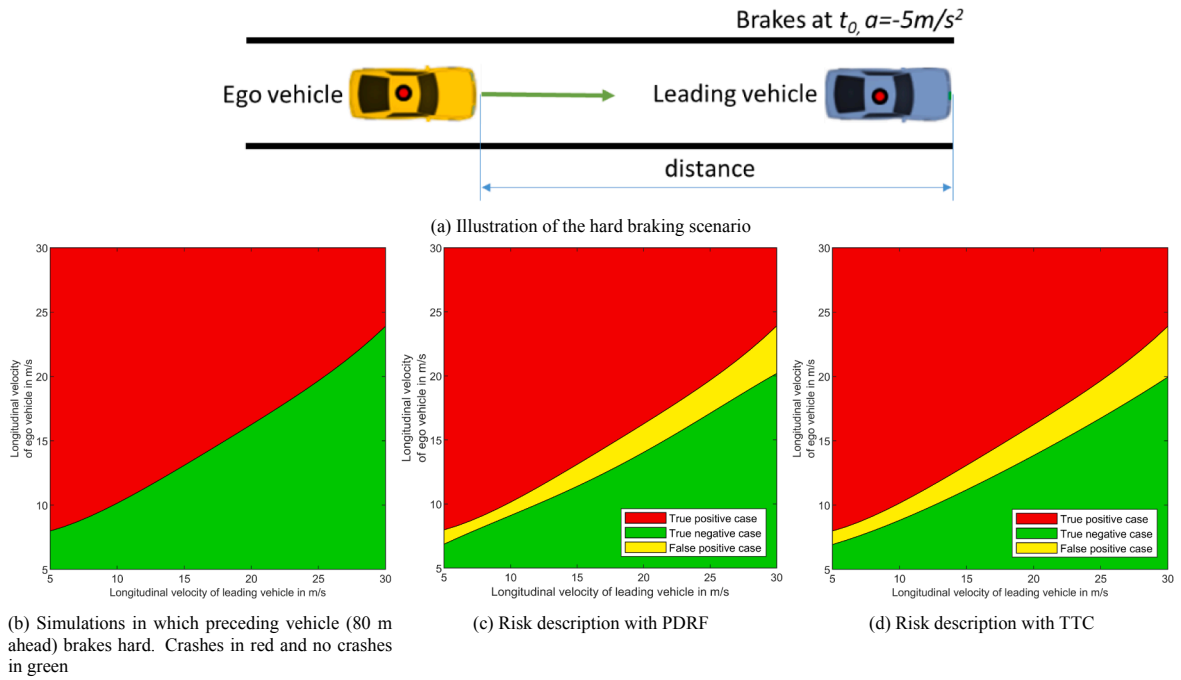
Brakes at $t_0$, $a=-5m/s^2$

Ego vehicle

Leading vehicle

distance

(a) Illustration of the hard braking scenario

30
25
20
15
10
5

Longitudinal velocity of ego vehicle in m/s

5 10 15 20 25 30

Longitudinal velocity of leading vehicle in m/s

(b) Simulations in which preceding vehicle (80 m ahead) brakes hard. Crashes in red and no crashes in green

30
25
20
15
10
5

Longitudinal velocity of ego vehicle in m/s

True positive case
True negative case
False positive case

5 10 15 20 25 30

Longitudinal velocity of leading vehicle in m/s

(c) Risk description with PDRF

30
25
20
15
10
5

Longitudinal velocity of ego vehicle in m/s

True positive case
True negative case
False positive case

5 10 15 20 25 30

Longitudinal velocity of leading vehicle in m/s

(d) Risk description with TTC